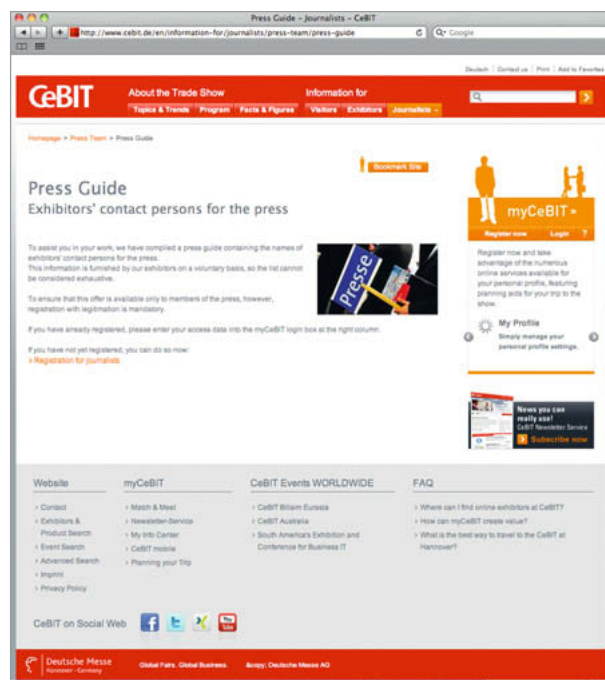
Press Guide – Journalists – CeBIT

http://www.cebit.de/en/information-for/journalists/press-team/press-guide

Q Google

Deutsch | Contact us | Print | Add to Favorites

CeBIT

About the Trade Show

Topics & Trends | Program | Facts & Figures

Information for

Visitors | Exhibitors | Journalists

Homepage > Press Team > Press Guide

Bookmark Site

Press Guide

Exhibitors' contact persons for the press

To assist you in your work, we have compiled a press guide containing the names of exhibitors' contact persons for the press.
This information is furnished by our exhibitors on a voluntary basis, so the list cannot be considered exhaustive.

To ensure that this offer is available only to members of the press, however, registration with legitimation is mandatory.

If you have already registered, please enter your access data into the myCeBIT login box at the right column.

If you have not yet registered, you can do so now:
» Registration for journalists

Presse

myCeBIT

Register now | Login | ?

Register now and take advantage of the numerous online services available for your personal profile, featuring planning aids for your trip to the show.

My Profile
Simply manage your personal profile settings.

News you can really use!
CeBIT Newsletter Service
Subscribe now

Website
» Contact
» Exhibitors & Product Search
» Event Search
» Advanced Search
» Imprint
» Privacy Policy

myCeBIT
» Match & Meet
» Newsletter-Service
» My Info Center
» CeBIT mobile
» Planning your Trip

CeBIT Events WORLDWIDE
» CeBIT Bilisim Eurasia
» CeBIT Australia
» South America's Exhibition and Conference for Business IT

FAQ
» Where can I find online exhibitors at CeBIT?
» How can myCeBIT create value?
» What is the best way to travel to the CeBIT at Hannover?

CeBIT on Social Web

Deutsche Messe
Hannover · Germany

Global Fairs. Global Business.

&copy; Deutsche Messe AG